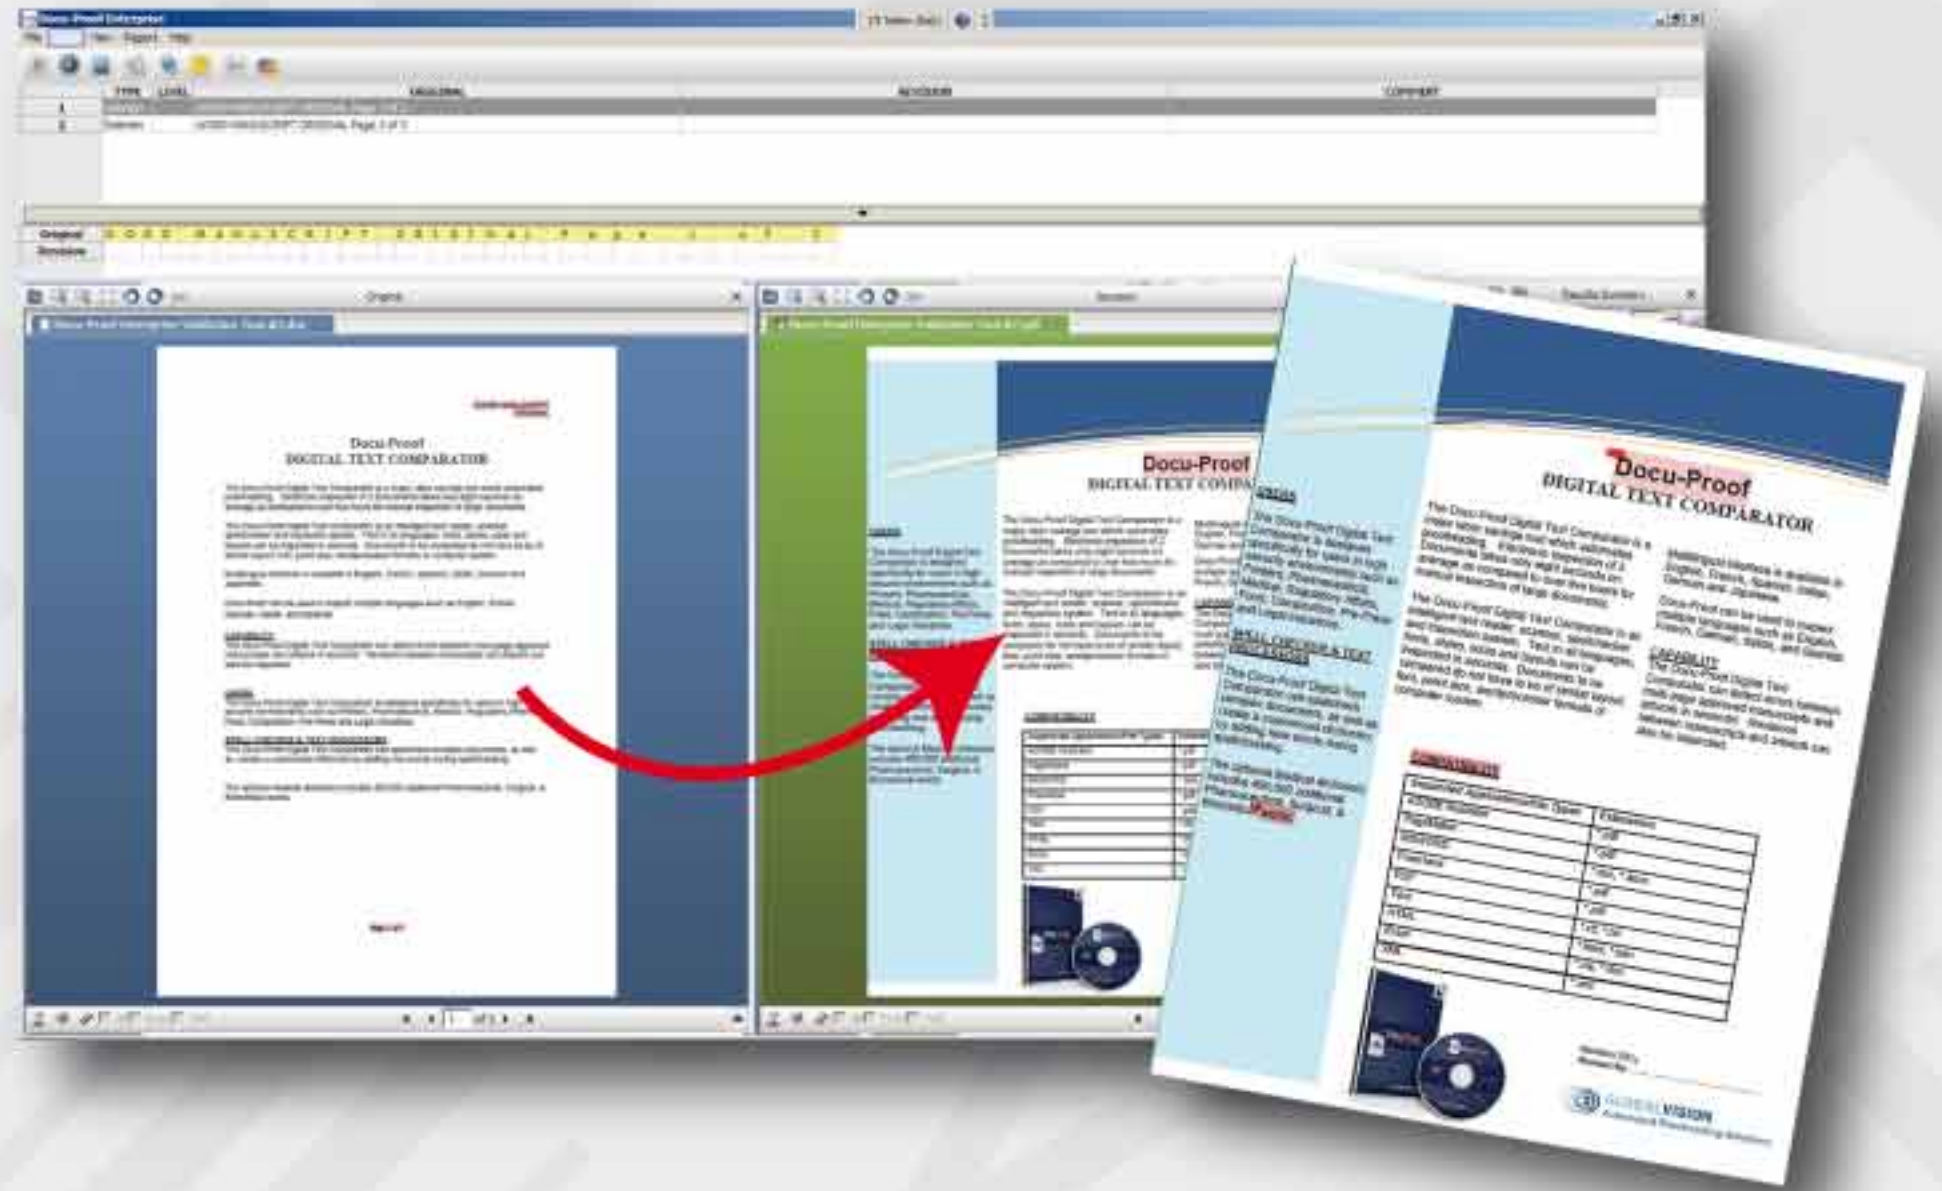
Docu-Proof Enterprise

File View Support Help

| TYPE | LEVEL | ORIGINAL | REVISION | COMMENT |
|---|---|---|---|---|
| 1 | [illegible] | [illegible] | | |
| 2 | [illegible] | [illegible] Page 1 of 1 | | |

Original G O O D M A N U S C R I P T O R I G I N A L P a g e 1 o f 1

Revision

Original

Revision

Docu-Proof
DIGITAL TEXT COMPARATOR

Docu-Proof
DIGITAL TEXT COMPA

Docu-Proof
DIGITAL TEXT COMPARATOR

The Docu-Proof Digital Text Comparator is a major labor savings tool which automates proofreading. Electronic inspection of 2 Documents takes only eight seconds on average as compared to over five hours for manual inspection of large documents.

The Docu-Proof Digital Text Comparator is an intelligent text reader, scanner, spellchecker and inspection system. Text in all languages, fonts, styles, sizes and layouts can be inspected in seconds. Documents to be compared do not have to be of similar layout, font, point size, and/or computer formats or computer system.

Multilingual Interface is available in English, French, Spanish, Italian, German and Japanese.

Docu-Proof can be used to inspect multiple languages such as English, French, German, Italian, and Spanish.

CAPABILITY
The Docu-Proof Digital Text Comparator can detect errors between multi page approved manuscripts and artwork in seconds. Variations between manuscripts and artwork can also be inspected.

USERS
The Docu-Proof Digital Text Comparator is designed specifically for users in high quality environments such as Printers, Pharmaceutical, Medical, Regulatory Affairs, Food, Cosmetics, Pre-Press and Legal industries.

SPELL CHECKER & TEXT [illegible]
The Docu-Proof Digital Text Comparator can spellcheck complex documents, as well as create a customized dictionary for adding new words during spellchecking.

The optional Medical dictionary includes 480,000 additional Pharmaceutical, Surgical & Biomedical terms.

COMPATIBILITY

| Supported Applications/File Types | Extensions |
|---|---|
| ADOBE Acrobat | *.pdf |
| PageMaker | *.pdf |
| InDesign | *.pdf |
| Freehand | *.eps, *.ai |
| PDF | *.pdf |
| Text | *.pdf |
| HTML | *.txt |
| Word | *.doc, *.rtf |
| XML | *.xls, *.xlsx |
| | *.pdf |

GLOBALVISION
Automated Proofreading Solutions